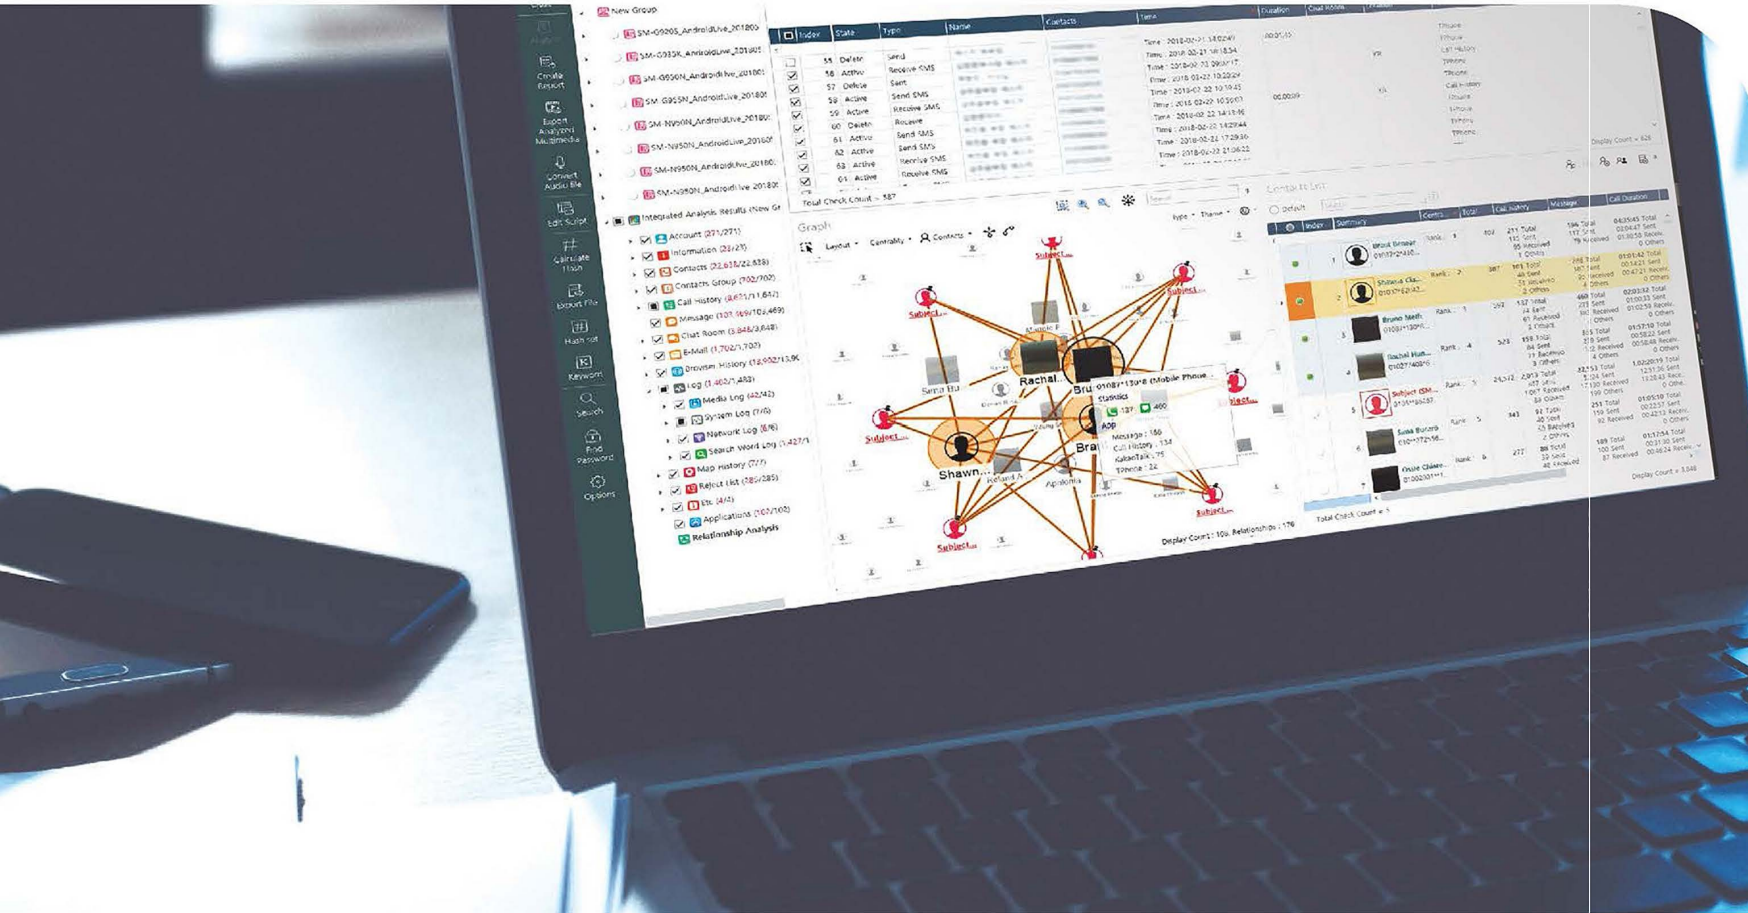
New Group

SM-G920S_AndroidLive_20180

SM-G930K_AndroidLive_20180

SM-G950N_AndroidLive_20180

SM-G955N_AndroidLive_20180

SM-N950N_AndroidLive_20180

SM-N950N_AndroidLive_20180

SM-N950N_AndroidLive_20180

SM-N950N_AndroidLive_20180

Create Report

Export Analyzed Multimedia

Convert Audio file

Edit Script

Calculate Hash

Export File

Hash Set

Keyword

Search

Find Password

Options

Integrated Analysis Results (New Gr

Account (271/271)

Information (23/23)

Contacts (22,638/22,638)

Contacts Group (702/702)

Call History (1,642/1,642)

Message (103,469/103,469)

Chat Room (3,848/3,848)

E-Mail (1,702/1,702)

Browser History (13,932/13,9

Log (1,482/1,482)

Media Log (42/42)

System Log (7/6)

Network Log (6/6)

Search Word Log (1,427/1

Map History (7/7)

Reject List (285/285)

Etc (4/4)

Applications (103/103)

Relationship Analysis

| Index | State | Type | Name | Contacts | Time |
|---|---|---|---|---|---|
| 55 | Delete | Send | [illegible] | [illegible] | Time : 2018-02-21 14:02:49 |
| 56 | Active | Receive SMS | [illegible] | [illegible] | Time : 2018-02-21 14:18:54 |
| 57 | Delete | Sent | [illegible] | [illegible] | Time : 2018-02-22 10:22:06 |
| 58 | Active | Send SMS | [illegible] | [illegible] | Time : 2018-02-22 13:22:29 |
| 59 | Active | Receive SMS | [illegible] | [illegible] | Time : 2018-02-22 10:10:45 |
| 60 | Delete | Receive | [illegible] | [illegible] | Time : 2018-02-22 10:50:07 |
| 61 | Active | Send SMS | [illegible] | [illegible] | Time : 2018-02-22 14:13:06 |
| 62 | Active | Send SMS | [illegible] | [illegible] | Time : 2018-02-22 14:29:44 |
| 63 | Active | Receive SMS | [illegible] | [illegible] | Time : 2018-02-22 17:29:36 |
| 64 | Active | Receive SMS | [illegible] | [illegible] | Time : 2018-02-22 21:06:22 |

Total Check Count : 387

Graph

Layout Centrality Contacts

Type Theme

Subject...

Rachal...

Bru

Shawn...

Bra

Statistics

App

Message : 180

Call History : 134

KakaoTalk : 75

Display Count : 100, Relationships : 170

Contacts List

Default

Index Summary Contacts Total Call History Message Call Duration

Bruce Brewer

Shimon Cla...

Bruno Math

Rachel Hun...

Subject (SM...

Susa Buard

Ossie Chiam...

Total Check Count : 5

Display Count : 3,546